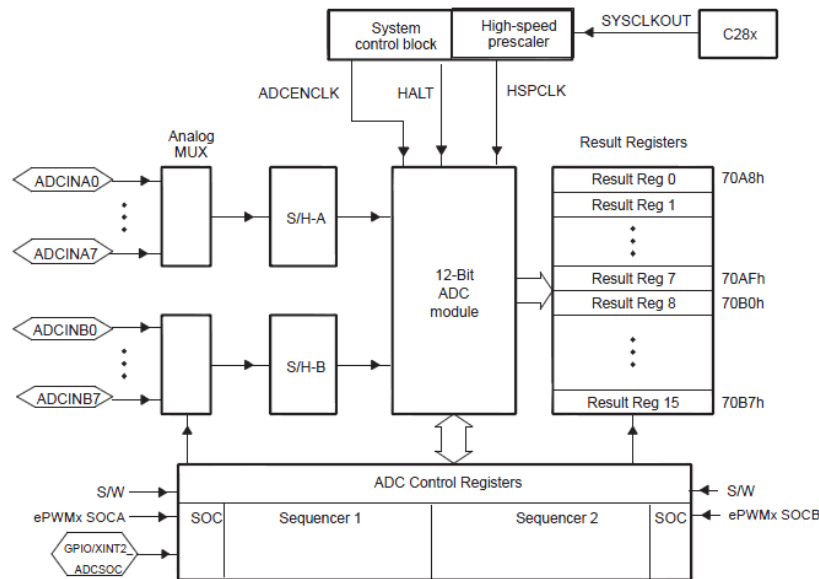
System control block
High-speed prescaler
SYSCLKOUT
C28x
ADCENCLK
HALT
HSPCLK
Analog MUX
Result Registers
ADCINA0
ADCINA7
S/H-A
12-Bit ADC module
Result Reg 0
70A8h
Result Reg 1
Result Reg 7
70AFh
Result Reg 8
70B0h
ADCINB0
ADCINB7
S/H-B
Result Reg 15
70B7h
ADC Control Registers
S/W
S/W
ePWMx SOCA
SOC
Sequencer 1
Sequencer 2
SOC
ePWMx SOCB
GPIO/XINT2_ ADCSOC